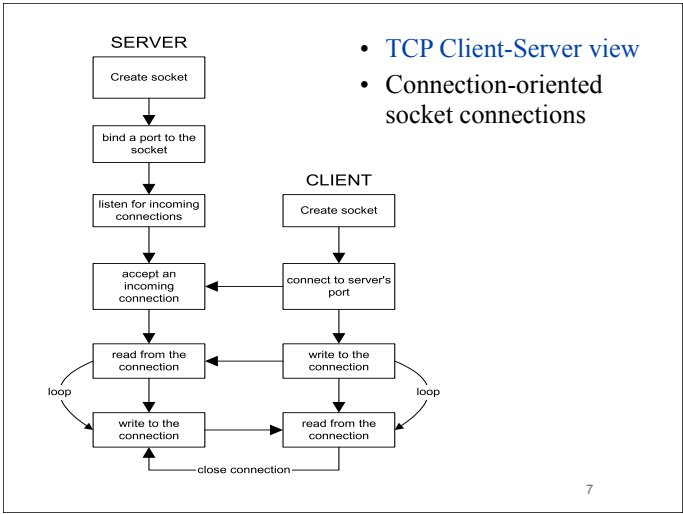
• TCP Client-Server view
• Connection-oriented socket connections

SERVER

Create socket

bind a port to the socket

listen for incoming connections

accept an incoming connection

read from the connection

loop

write to the connection

CLIENT

Create socket

connect to server's port

write to the connection

loop

read from the connection

close connection

7